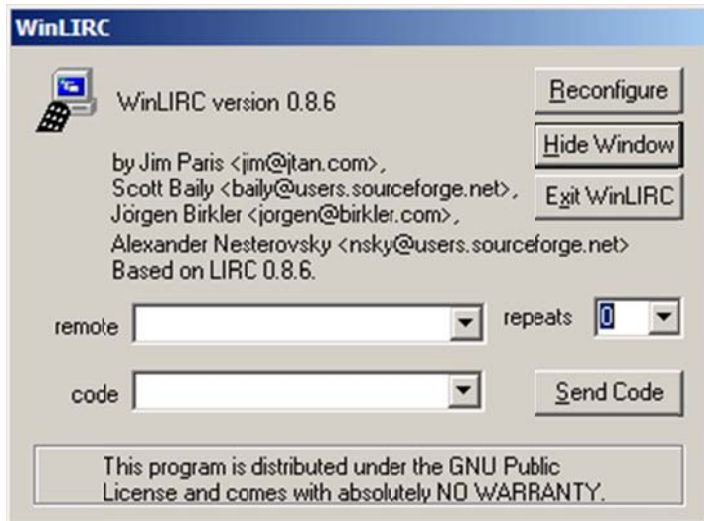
WinLIRC

WinLIRC version 0.8.6

Reconfigure

Hide Window

Exit WinLIRC

by Jim Paris <jim@jtan.com>,
Scott Baily <baily@users.sourceforge.net>,
Jörgen Birkler <jorgen@birkler.com>,
Alexander Nesterovsky <nsky@users.sourceforge.net>
Based on LIRC 0.8.6.

remote

repeats 0

code

Send Code

This program is distributed under the GNU Public License and comes with absolutely NO WARRANTY.